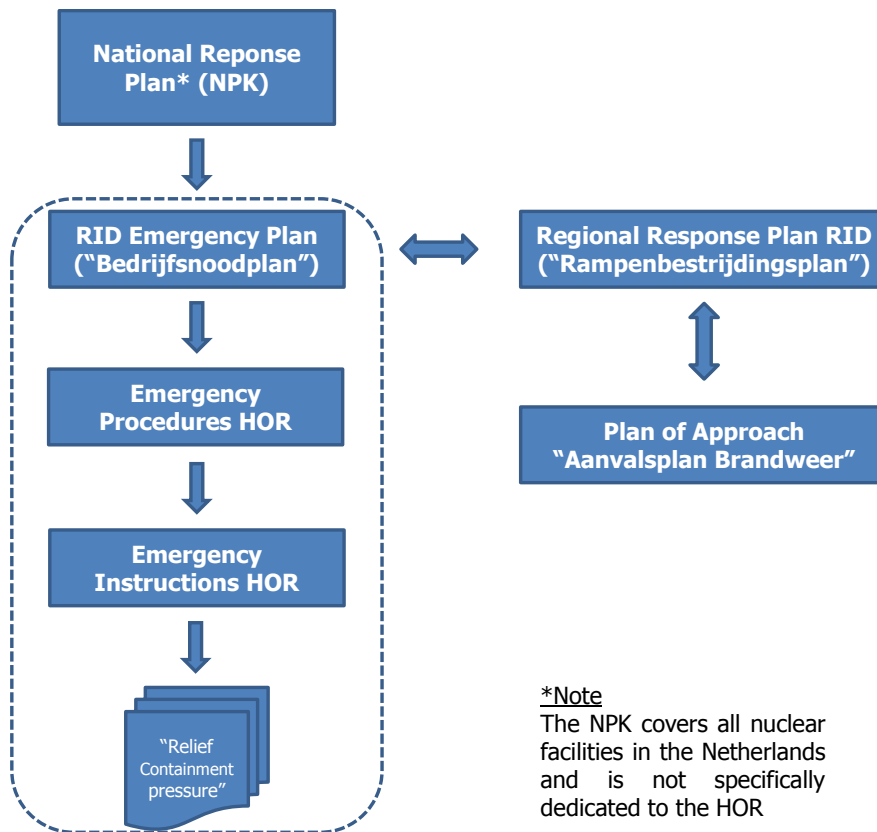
National Reponse Plan* (NPK)

RID Emergency Plan (“Bedrijfsnoodplan”)

Regional Response Plan RID (“Rampenbestrijdingsplan”)

Emergency Procedures HOR

Plan of Approach “Aanvalsplan Brandweer”

Emergency Instructions HOR

“Relief Containment pressure”

*Note
The NPK covers all nuclear facilities in the Netherlands and is not specifically dedicated to the HOR